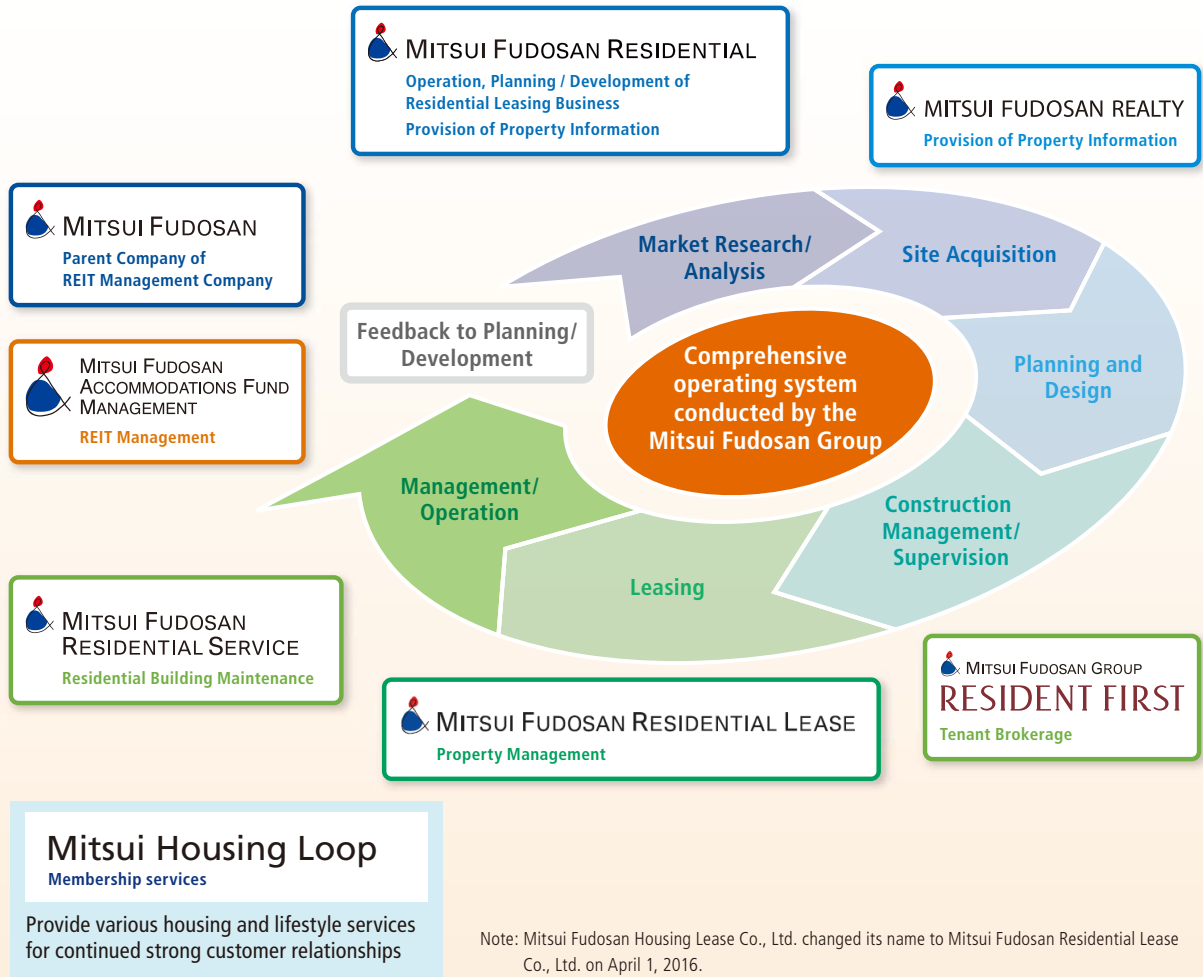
MITSUI FUDOSAN RESIDENTIAL
Operation, Planning / Development of Residential Leasing Business
Provision of Property Information

MITSUI FUDOSAN REALTY
Provision of Property Information

MITSUI FUDOSAN
Parent Company of REIT Management Company

MITSUI FUDOSAN ACCOMMODATIONS FUND MANAGEMENT
REIT Management

Feedback to Planning/ Development

Market Research/ Analysis

Site Acquisition

Planning and Design

Construction Management/ Supervision

Leasing

Management/ Operation

Comprehensive operating system conducted by the Mitsui Fudosan Group

MITSUI FUDOSAN RESIDENTIAL SERVICE
Residential Building Maintenance

MITSUI FUDOSAN RESIDENTIAL LEASE
Property Management

MITSUI FUDOSAN GROUP
RESIDENT FIRST
Tenant Brokerage

Mitsui Housing Loop
Membership services

Provide various housing and lifestyle services for continued strong customer relationships

Note: Mitsui Fudosan Housing Lease Co., Ltd. changed its name to Mitsui Fudosan Residential Lease Co., Ltd. on April 1, 2016.